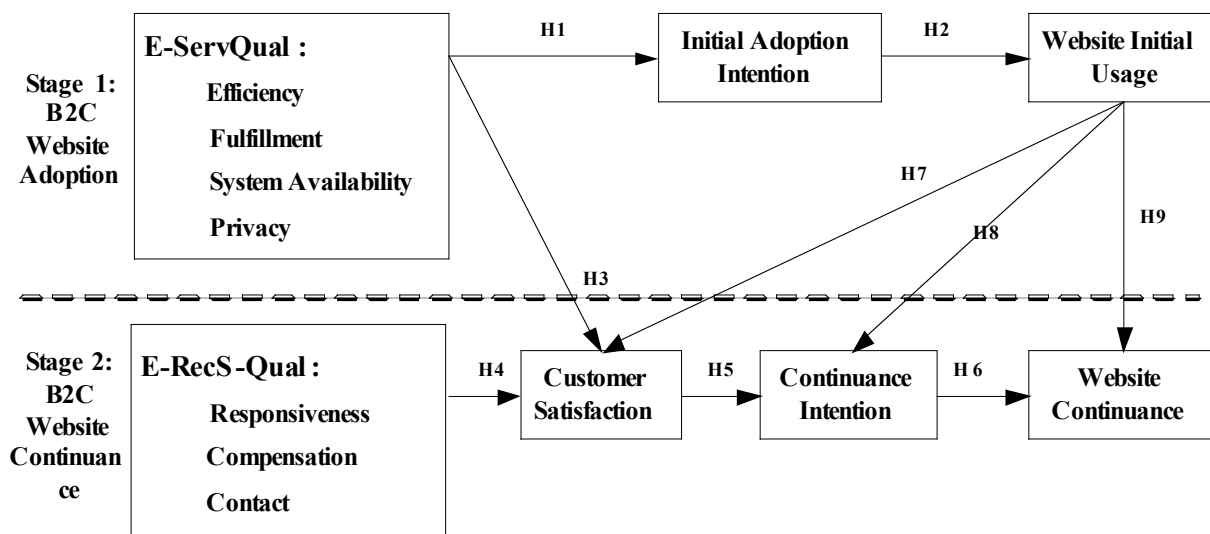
Stage 1: B2C Website Adoption

E-ServQual :
Efficiency
Fulfillment
System Availability
Privacy

H1

Initial Adoption Intention

H2

Website Initial Usage

H7

H8

H9

H3

Stage 2: B2C Website Continuance

E-RecS-Qual :
Responsiveness
Compensation
Contact

H4

Customer Satisfaction

H5

Continuance Intention

H 6

Website Continuance